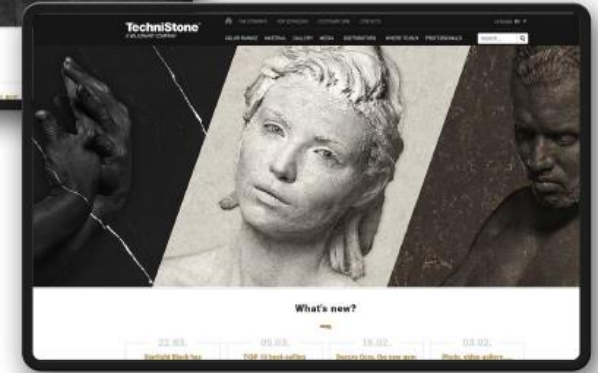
TechniStone
A BELENUS COMPANY

THE COMPANY FOR DESIGNERS CUSTOMER AREA CONTACTS

COLOR RANGE MATERIAL GALLERY MEDIA DISTRIBUTORS WHERE TO BUY PROFESSIONALS

Search...

What's new?

22.03. 05.03. 16.02. 03.02.

Starlight Black has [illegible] TOP 10 best-selling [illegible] Success Story: The new year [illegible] Photo, video gallery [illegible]